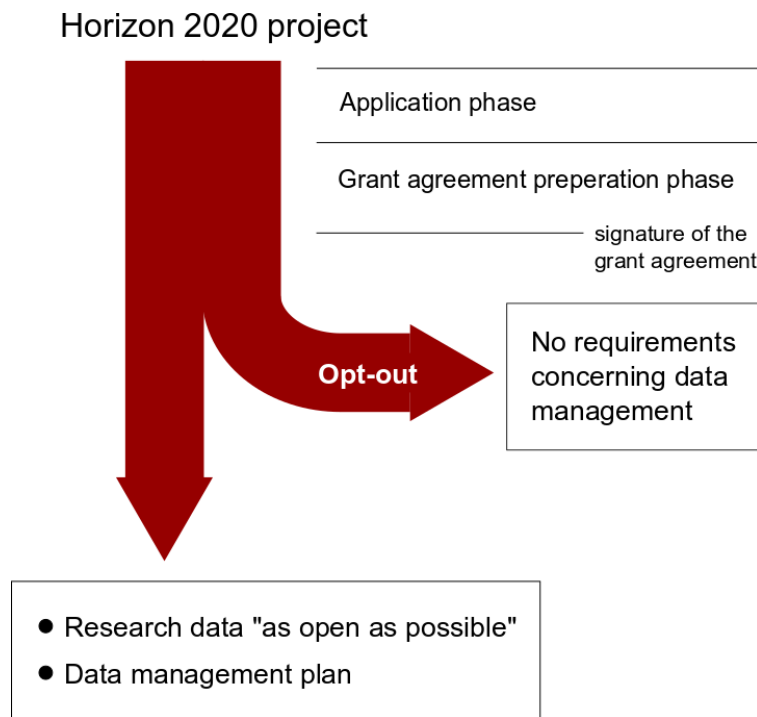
Horizon 2020 project

Application phase

Grant agreement preperation phase

signature of the grant agreement

Opt-out

No requirements concerning data management

- Research data "as open as possible"
- Data management plan